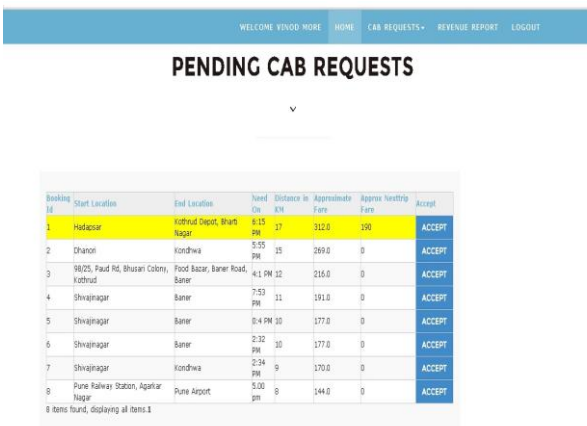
WELCOME VINOD MORE HOME CAB REQUESTS▾ REVENUE REPORT LOGOUT

PENDING CAB REQUESTS

˅

| Booking Id | Start Location | End Location | Need On | Distance in KM | Approximate Fare | Approx Nexttrip Fare | Accept |
|---|---|---|---|---|---|---|---|
| 1 | Hadapsar | Kothrud Depot, Bharti Nagar | 6:15 PM | 17 | 312.0 | 190 | ACCEPT |
| 2 | Dhanori | Kondhwa | 5:55 PM | 15 | 269.0 | 0 | ACCEPT |
| 3 | 98/25, Paud Rd, Bhusari Colony, Kothrud | Food Bazar, Baner Road, Baner | 4:1 PM | 12 | 216.0 | 0 | ACCEPT |
| 4 | Shivajinagar | Baner | 7:53 PM | 11 | 191.0 | 0 | ACCEPT |
| 5 | Shivajinagar | Baner | 0:4 PM | 10 | 177.0 | 0 | ACCEPT |
| 6 | Shivajinagar | Baner | 2:32 PM | 10 | 177.0 | 0 | ACCEPT |
| 7 | Shivajinagar | Kondhwa | 2:34 PM | 9 | 170.0 | 0 | ACCEPT |
| 8 | Pune Railway Station, Agarkar Nagar | Pune Airport | 5.00 pm | 8 | 144.0 | 0 | ACCEPT |

8 items found, displaying all items.1